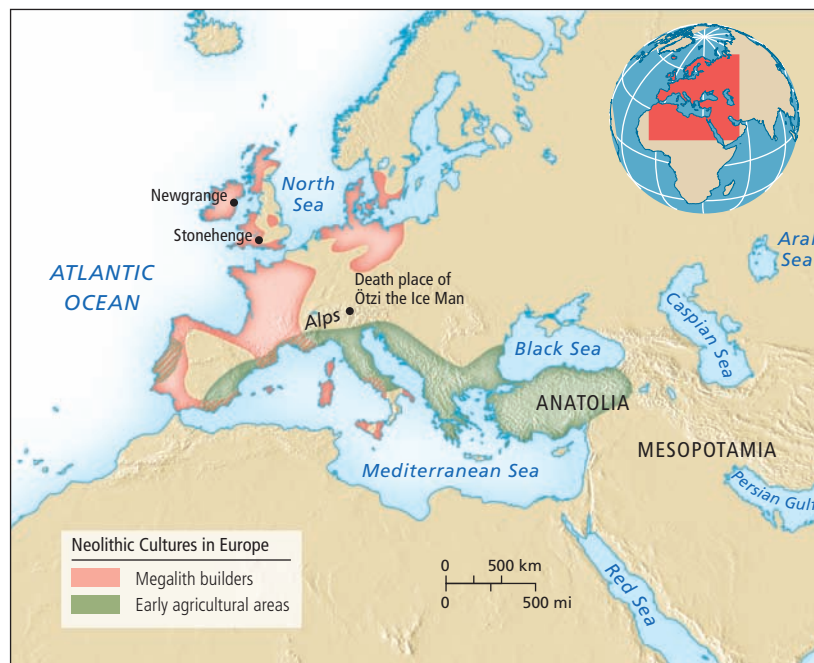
Newgrange

North Sea

Stonehenge

ATLANTIC OCEAN

Death place of Ötzi the Ice Man

Alps

Aral Sea

Caspian Sea

Black Sea

ANATOLIA

MESOPOTAMIA

Mediterranean Sea

Persian Gulf

Red Sea

Neolithic Cultures in Europe

Megalith builders

Early agricultural areas

0 500 km

0 500 mi